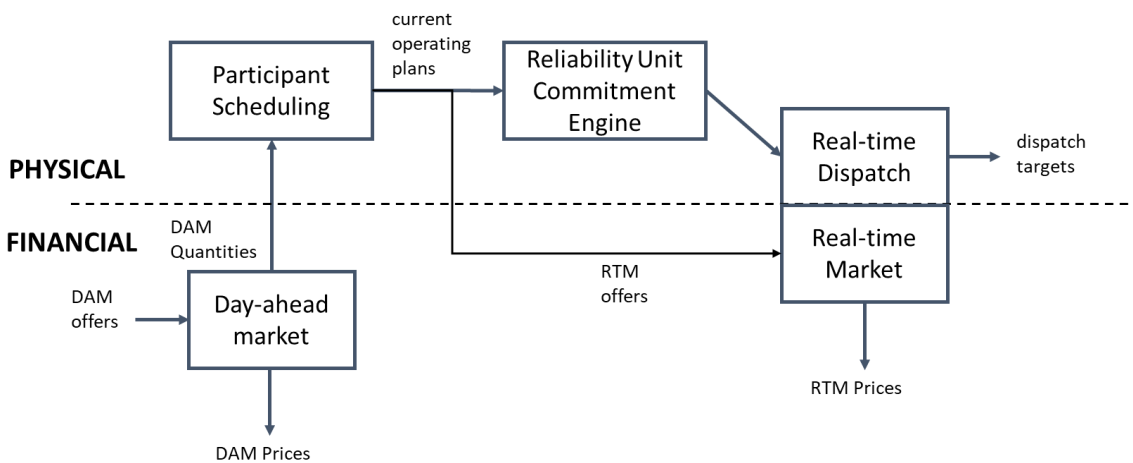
current operating plans

Participant Scheduling

Reliability Unit Commitment Engine

PHYSICAL

Real-time Dispatch

dispatch targets

FINANCIAL

DAM Quantities

Real-time Market

DAM offers

Day-ahead market

RTM offers

RTM Prices

DAM Prices